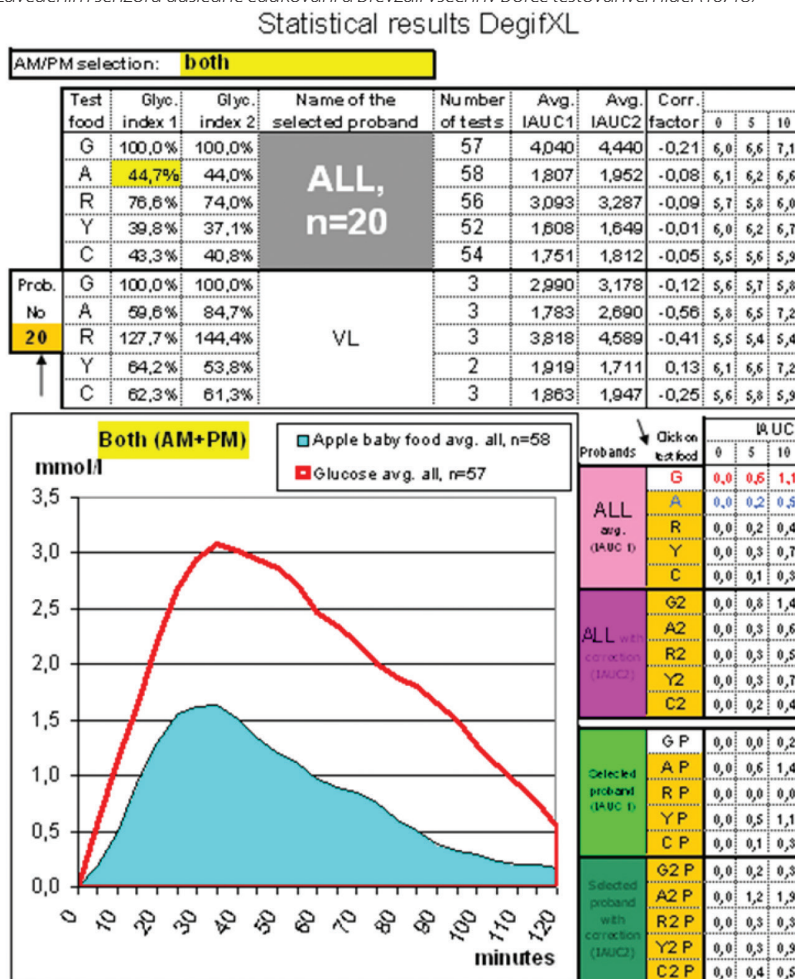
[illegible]

Statistical results DegifXL

AM/PM selection: both

| | Test food | Glyc. index 1 | Glyc. index 2 | Name of the selected proband | Number of tests | Avg. IAUC1 | Avg. IAUC2 | Corr. factor | 0 | 5 | 10 |
|---|---|---|---|---|---|---|---|---|---|---|---|
| | G | 100,0% | 100,0% | ALL, n=20 | 57 | 4,040 | 4,440 | -0,21 | 6,0 | 6,6 | 7,1 |
| | A | 44,7% | 44,0% | | 58 | 1,807 | 1,952 | -0,08 | 6,1 | 6,2 | 6,6 |
| | R | 76,6% | 74,0% | | 56 | 3,093 | 3,287 | -0,09 | 5,7 | 5,8 | 6,0 |
| | Y | 39,8% | 37,1% | | 52 | 1,608 | 1,649 | -0,01 | 6,0 | 6,2 | 6,7 |
| | C | 43,3% | 40,8% | | 54 | 1,751 | 1,812 | -0,05 | 5,5 | 5,6 | 5,9 |
| Prob. | G | 100,0% | 100,0% | VL | 3 | 2,990 | 3,178 | -0,12 | 5,6 | 5,7 | 5,8 |
| No | A | 59,6% | 84,7% | | 3 | 1,783 | 2,690 | -0,56 | 5,8 | 6,5 | 7,2 |
| 20 | R | 127,7% | 144,4% | | 3 | 3,818 | 4,589 | -0,41 | 5,5 | 5,4 | 5,4 |
| | Y | 64,2% | 53,8% | | 2 | 1,919 | 1,711 | 0,13 | 6,1 | 6,6 | 7,2 |
| | C | 62,3% | 61,3% | | 3 | 1,863 | 1,947 | -0,25 | 5,6 | 5,8 | 5,9 |

Both (AM+PM)
Apple baby food avg. all, n=58
Glucose avg. all, n=57
mmol/l
3,5
3,0
2,5
2,0
1,5
1,0
0,5
0,0
0 10 20 30 40 50 60 70 80 90 100 110 120
minutes

| Probands | Click on test food | 0 | 5 | 10 |
|---|---|---|---|---|
| ALL avg. (IAUC 1) | G | 0,0 | 0,6 | 1,1 |
| | A | 0,0 | 0,2 | 0,5 |
| | R | 0,0 | 0,2 | 0,4 |
| | Y | 0,0 | 0,3 | 0,7 |
| | C | 0,0 | 0,1 | 0,3 |
| ALL with correction (IAUC2) | G2 | 0,0 | 0,8 | 1,4 |
| | A2 | 0,0 | 0,3 | 0,6 |
| | R2 | 0,0 | 0,3 | 0,5 |
| | Y2 | 0,0 | 0,3 | 0,7 |
| | C2 | 0,0 | 0,2 | 0,4 |
| Selected proband (IAUC 1) | G P | 0,0 | 0,0 | 0,2 |
| | A P | 0,0 | 0,6 | 1,4 |
| | R P | 0,0 | 0,0 | 0,0 |
| | Y P | 0,0 | 0,5 | 1,1 |
| | C P | 0,0 | 0,1 | 0,3 |
| Selected proband with correction (IAUC2) | G2 P | 0,0 | 0,2 | 0,3 |
| | A2 P | 0,0 | 1,2 | 1,9 |
| | R2 P | 0,0 | 0,3 | 0,3 |
| | Y2 P | 0,0 | 0,3 | 0,9 |
| | C2 P | 0,0 | 0,4 | 0,5 |

IAUC